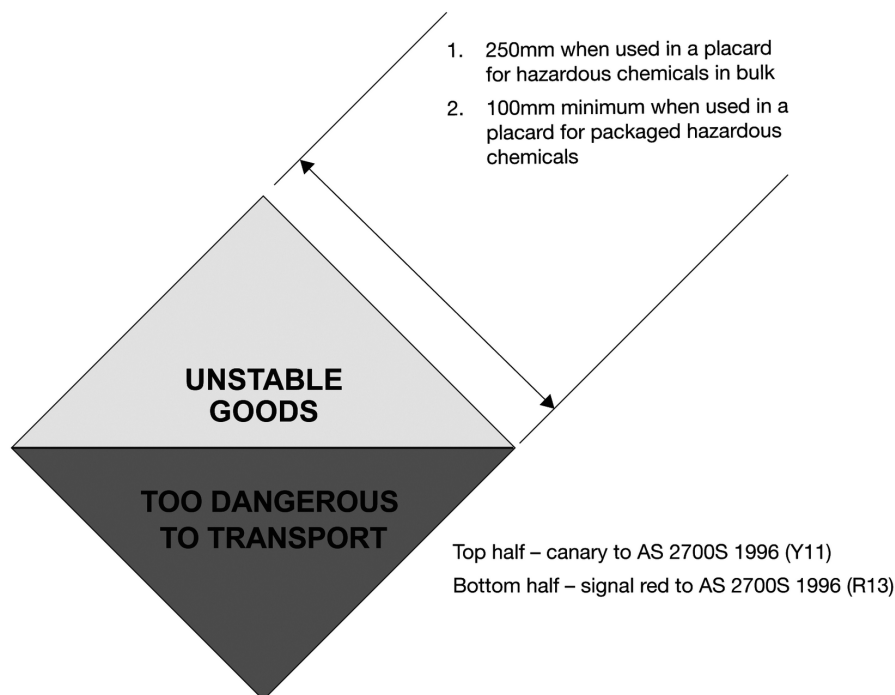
1. 250mm when used in a placard for hazardous chemicals in bulk

2. 100mm minimum when used in a placard for packaged hazardous chemicals

UNSTABLE GOODS

TOO DANGEROUS TO TRANSPORT

Top half – canary to AS 2700S 1996 (Y11)
Bottom half – signal red to AS 2700S 1996 (R13)